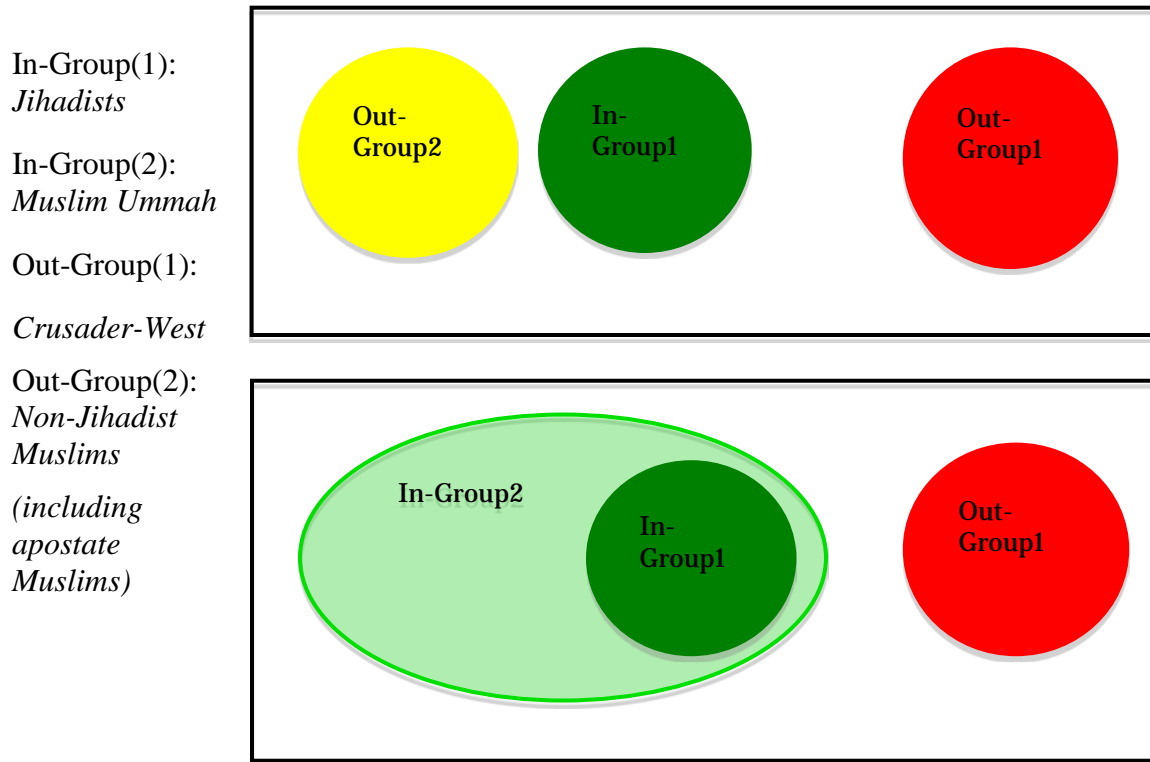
In-Group(1): *Jihadists*

In-Group(2): *Muslim Ummah*

Out-Group(1):

*Crusader-West*

Out-Group(2): *Non-Jihadist Muslims*

*(including apostate Muslims)*

Out-Group2

In-Group1

Out-Group1

In-Group2

In-Group1

Out-Group1